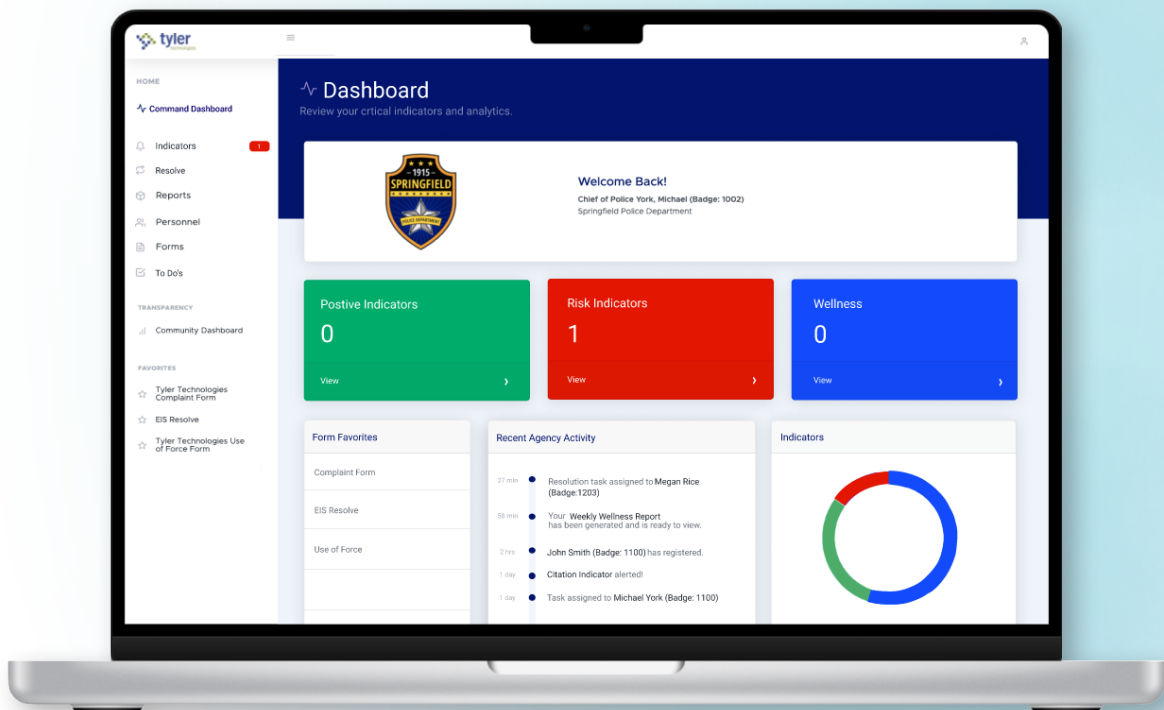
tyler technologies

HOME

Command Dashboard

Indicators 1

Resolve

Reports

Personnel

Forms

To Do's

TRANSPARENCY

Community Dashboard

FAVORITES

Tyler Technologies Complaint Form

EIS Resolve

Tyler Technologies Use of Force Form

Dashboard

Review your crtical indicators and analytics.

1915 SPRINGFIELD POLICE DEPARTMENT

Welcome Back!

Chief of Police York, Michael (Badge: 1002)

Springfield Police Department

Postive Indicators

0

View

Risk Indicators

1

View

Wellness

0

View

Form Favorites

Complaint Form

EIS Resolve

Use of Force

Recent Agency Activity

27 min Resolution task assigned to Megan Rice (Badge:1203)

58 min Your Weekly Wellness Report has been generated and is ready to view.

2 hrs John Smith (Badge: 1100) has registered.

1 day Citation Indicator alerted!

1 day Task assigned to Michael York (Badge: 1100)

Indicators